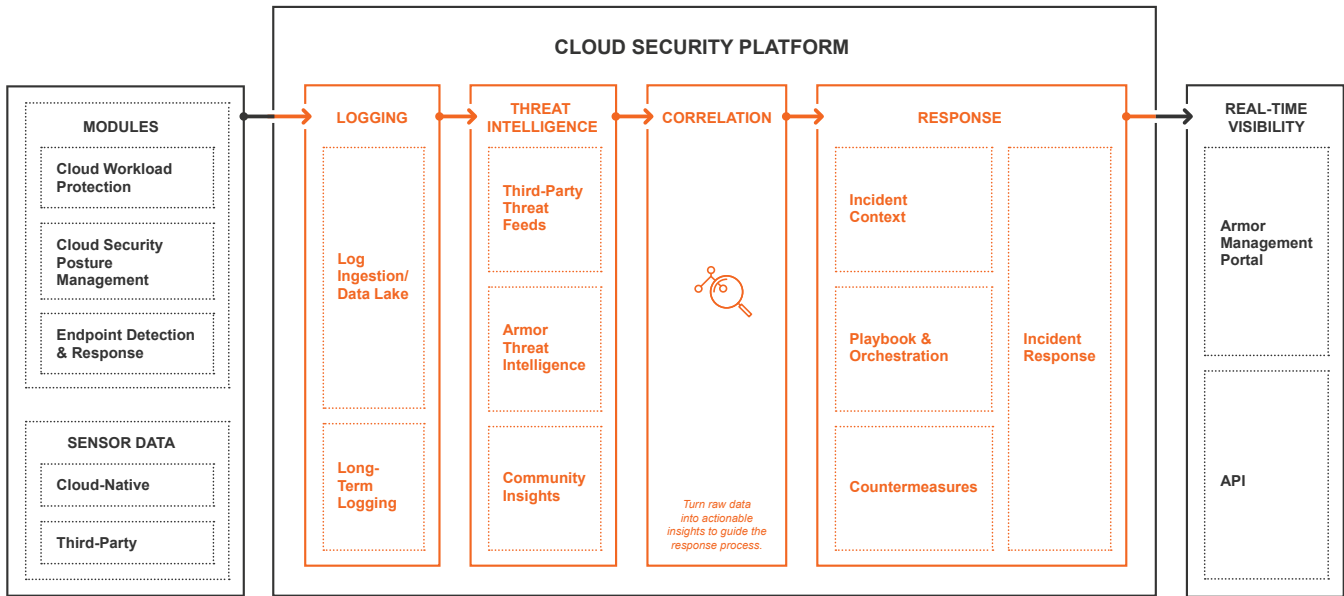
CLOUD SECURITY PLATFORM

MODULES

Cloud Workload Protection

Cloud Security Posture Management

Endpoint Detection & Response

SENSOR DATA

Cloud-Native

Third-Party

LOGGING

Log Ingestion/ Data Lake

Long-Term Logging

THREAT INTELLIGENCE

Third-Party Threat Feeds

Armor Threat Intelligence

Community Insights

CORRELATION

Turn raw data into actionable insights to guide the response process.

RESPONSE

Incident Context

Playbook & Orchestration

Countermeasures

Incident Response

REAL-TIME VISIBILITY

Armor Management Portal

API